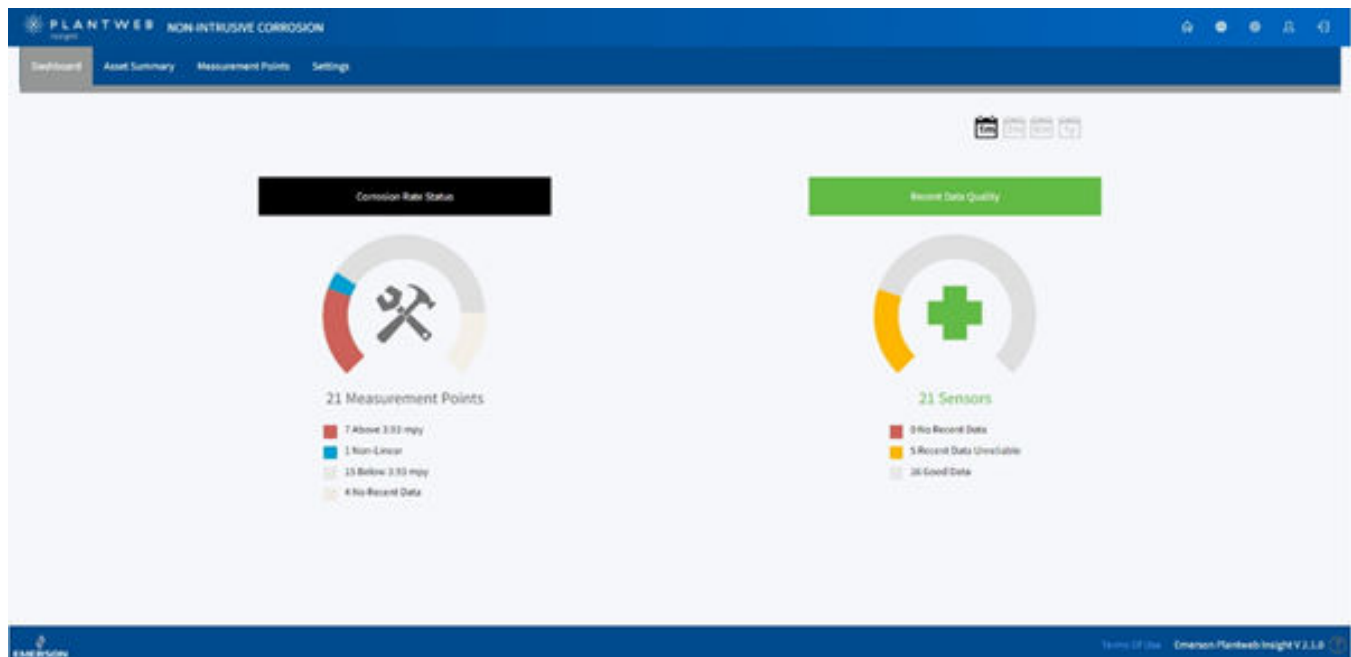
PLANTWEB Insight NON-INTRUSIVE CORROSION

Dashboard Asset Summary Measurement Points Settings

1m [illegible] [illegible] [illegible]

Corrosion Rate Status

21 Measurement Points

7 Above 3.93 mpy
1 Non-Linear
15 Below 3.93 mpy
4 No Recent Data

Recent Data Quality

21 Sensors

0 No Recent Data
5 Recent Data Unreliable
16 Good Data

EMERSON

Terms Of Use Emerson Plantweb Insight V 2.1.0